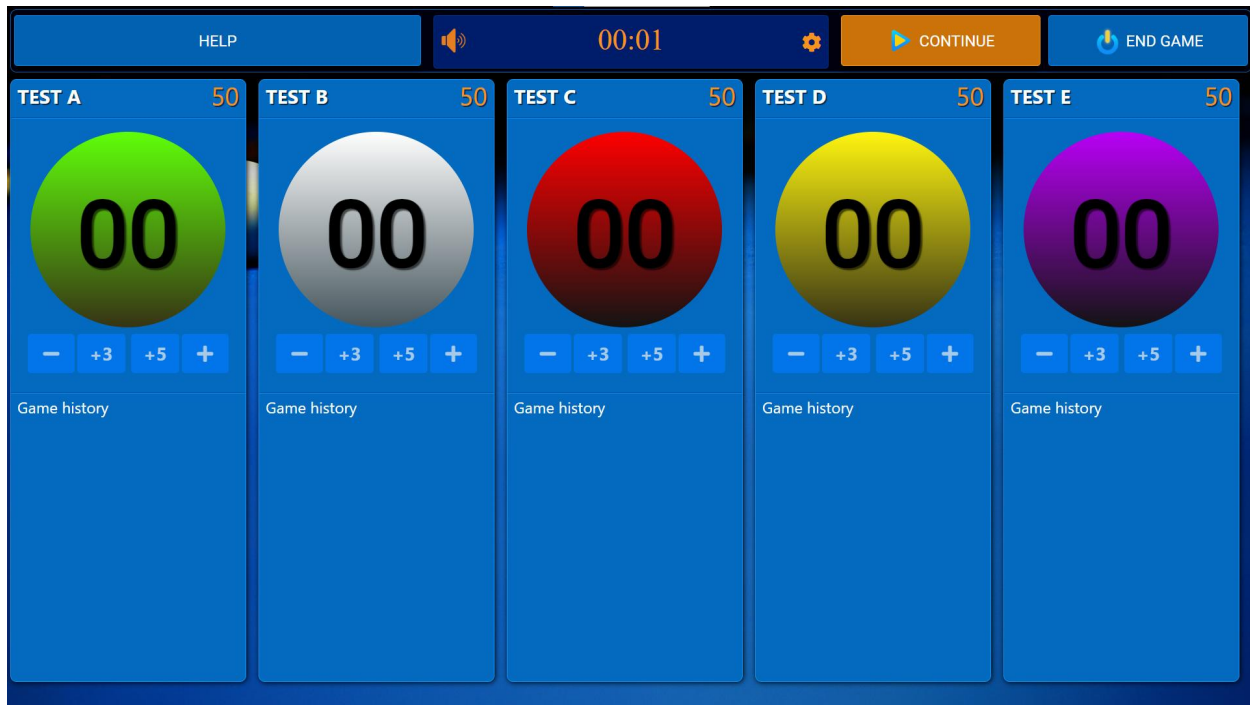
HELP

00:01

CONTINUE

END GAME

TEST A 50

00

− +3 +5 +

Game history

TEST B 50

00

− +3 +5 +

Game history

TEST C 50

00

− +3 +5 +

Game history

TEST D 50

00

− +3 +5 +

Game history

TEST E 50

00

− +3 +5 +

Game history